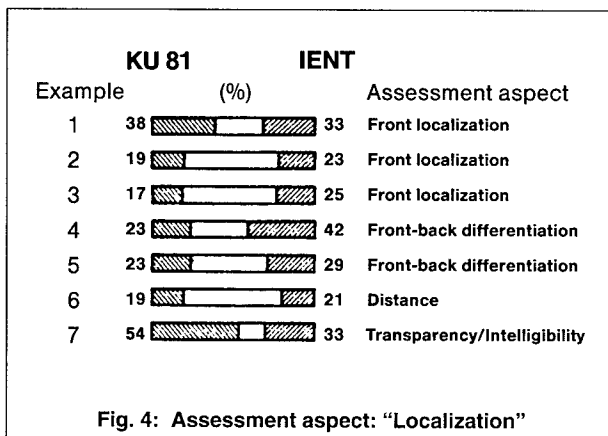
KU 81 IENT

| Example | (%) | | Assessment aspect |
|---|---|---|---|
| 1 | 38 | 33 | Front localization |
| 2 | 19 | 23 | Front localization |
| 3 | 17 | 25 | Front localization |
| 4 | 23 | 42 | Front-back differentiation |
| 5 | 23 | 29 | Front-back differentiation |
| 6 | 19 | 21 | Distance |
| 7 | 54 | 33 | Transparency/Intelligibility |

Fig. 4: Assessment aspect: "Localization"